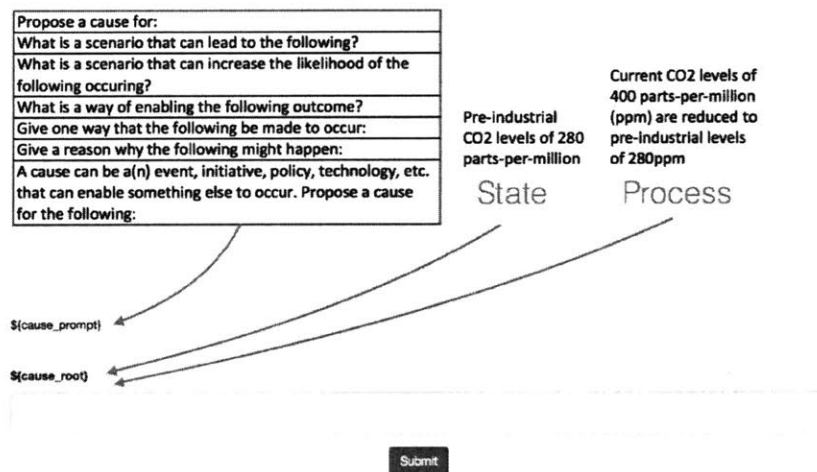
| Propose a cause for: |
|---|
| What is a scenario that can lead to the following? |
| What is a scenario that can increase the likelihood of the following occuring? |
| What is a way of enabling the following outcome? |
| Give one way that the following be made to occur: |
| Give a reason why the following might happen: |
| A cause can be a(n) event, initiative, policy, technology, etc. that can enable something else to occur. Propose a cause for the following: |

Pre-industrial CO2 levels of 280 parts-per-million

State

Current CO2 levels of 400 parts-per-million (ppm) are reduced to pre-industrial levels of 280ppm

Process

${cause_prompt}

${cause_root}

Submit